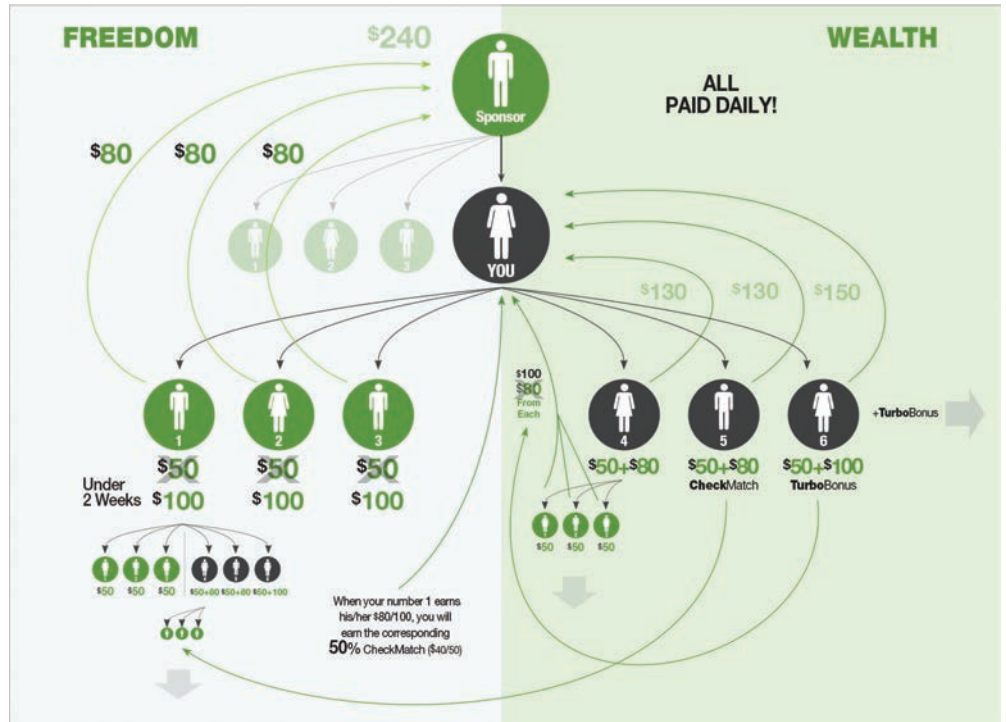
FREEDOM

$240

Sponsor

WEALTH

ALL PAID DAILY!

$80 $80 $80

1 2 3

YOU

$130 $130 $150

$100
$80
From Each

1 2 3 4 5 6

+TurboBonus

$50 $50 $50

Under 2 Weeks $100 $100 $100

$50+$80 $50+$80 $50+$100

CheckMatch TurboBonus

$50 $50 $50

$50 $50 $50 $50+80 $50+80 $50+100

When your number 1 earns his/her $80/100, you will earn the corresponding 50% CheckMatch ($40/50)